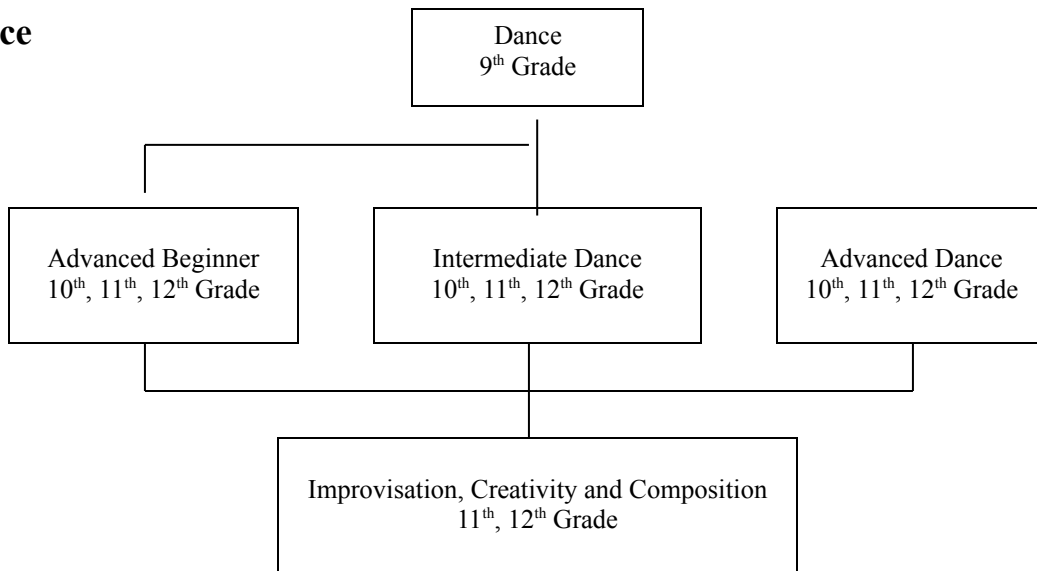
ce

Dance
9th Grade

Advanced Beginner
10th, 11th, 12th Grade

Intermediate Dance
10th, 11th, 12th Grade

Advanced Dance
10th, 11th, 12th Grade

Improvisation, Creativity and Composition
11th, 12th Grade